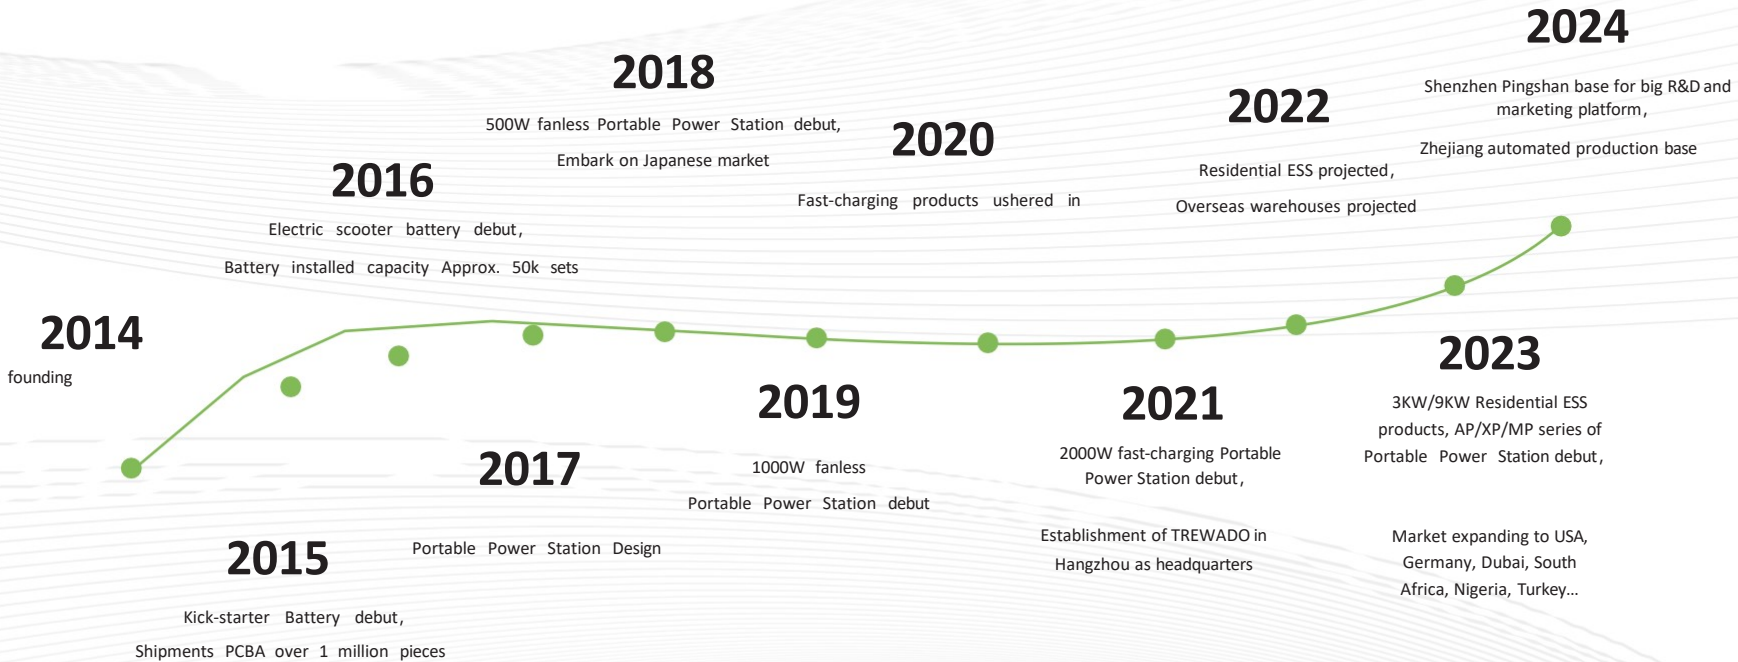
2024

Shenzhen Pingshan base for big R&D and marketing platform,

Zhejiang automated production base

2018

500W fanless Portable Power Station debut,

Embark on Japanese market

2022

Residential ESS projected,

Overseas warehouses projected

2020

Fast-charging products ushered in

2016

Electric scooter battery debut,

Battery installed capacity Approx. 50k sets

2014

founding

2019

1000W fanless

Portable Power Station debut

2021

2000W fast-charging Portable Power Station debut,

Establishment of TREWADO in Hangzhou as headquarters

2023

3KW/9KW Residential ESS products, AP/XP/MP series of Portable Power Station debut,

Market expanding to USA, Germany, Dubai, South Africa, Nigeria, Turkey...

2017

Portable Power Station Design

2015

Kick-starter Battery debut,

Shipments PCBA over 1 million pieces